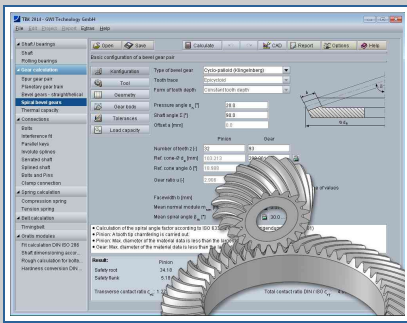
TBK 2016 - GWJ Technology GmbH

File Edit Project Report Extras Help

Shaft / bearings
Shaft
Rolling bearings
Gear calculation
Spur gear pair
Planetary gear train
Bevel gears - straight/helical
Spiral bevel gears
Thermal capacity
Connections
Bolts
Interference fit
Parallel keys
Involute splines
Serrated shaft
Splined shaft
Bolts and Pins
Clamp connection
Spring calculation
Compression spring
Torsion spring
Belt calculation
Timingbelt
Drafts modules
Fit calculation DIN ISO 286
Shaft dimensioning accor...
Rough calculation for bolts...
Hardness conversion DIN ...

Open Save Calculate CAD Report Options Help

Basic configuration of a bevel gear pair

Configuration
Tool
Geometry
Gear loads
Tolerances
Load capacity

Type of bevel gear Cyclo-palloid (Klingelnberg)
Tooth trace Epicycloid
Form of tooth depth Constant tooth depth

Pressure angle $\alpha_n$ [°] 20.0
Shaft angle Σ [°] 90.0
Offset a [mm] 0.0

Pinion Gear
Number of teeth z [-] 32 53
Ref. cone-dist. [mm] 163.313
Ref. cone angle δ [°] 16.555
Gear ratio u [-] 2.069

Facewidth b [mm]
Mean normal module m...
Mean spiral angle $\beta_m$ [°] 30.0

• Calculation of the spiral angle factor according to ISO 6336...
• Pinion: A tooth tip chamfering is carried out...
• Pinion: Max. diameter of the material data is less than the largest...
• Gear: Max. diameter of the material data is less than the largest...

Result: Pinion
Safety root 24.18
Safety flank 5.18

Transverse contact ratio $\varepsilon_\alpha$ 1.32 Total contact ratio (ISO 10...